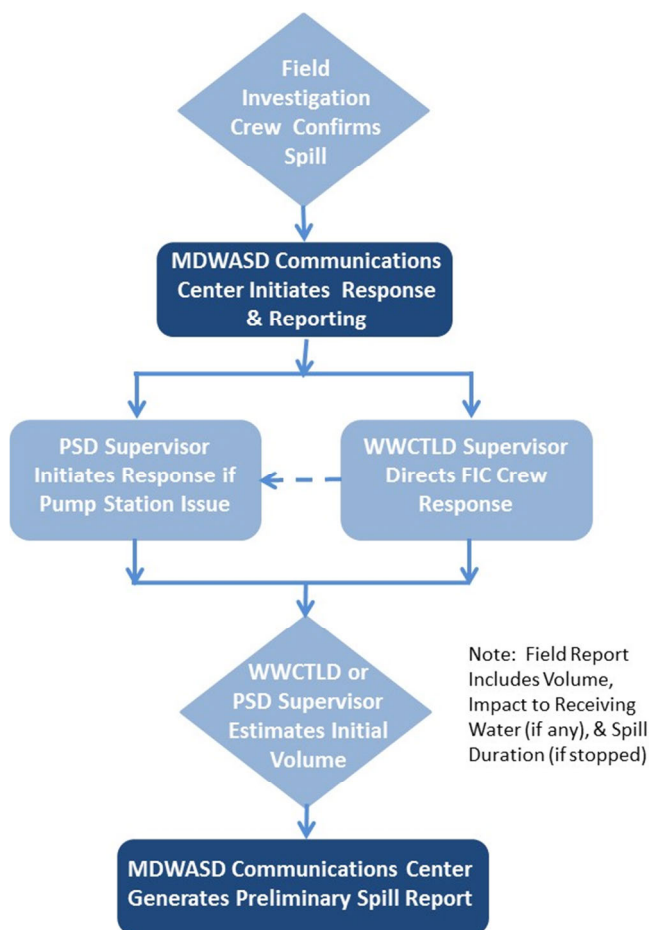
Field Investigation Crew Confirms Spill

MDWASD Communications Center Initiates Response & Reporting

PSD Supervisor Initiates Response if Pump Station Issue

WWCTLD Supervisor Directs FIC Crew Response

WWCTLD or PSD Supervisor Estimates Initial Volume

Note: Field Report Includes Volume, Impact to Receiving Water (if any), & Spill Duration (if stopped)

MDWASD Communications Center Generates Preliminary Spill Report